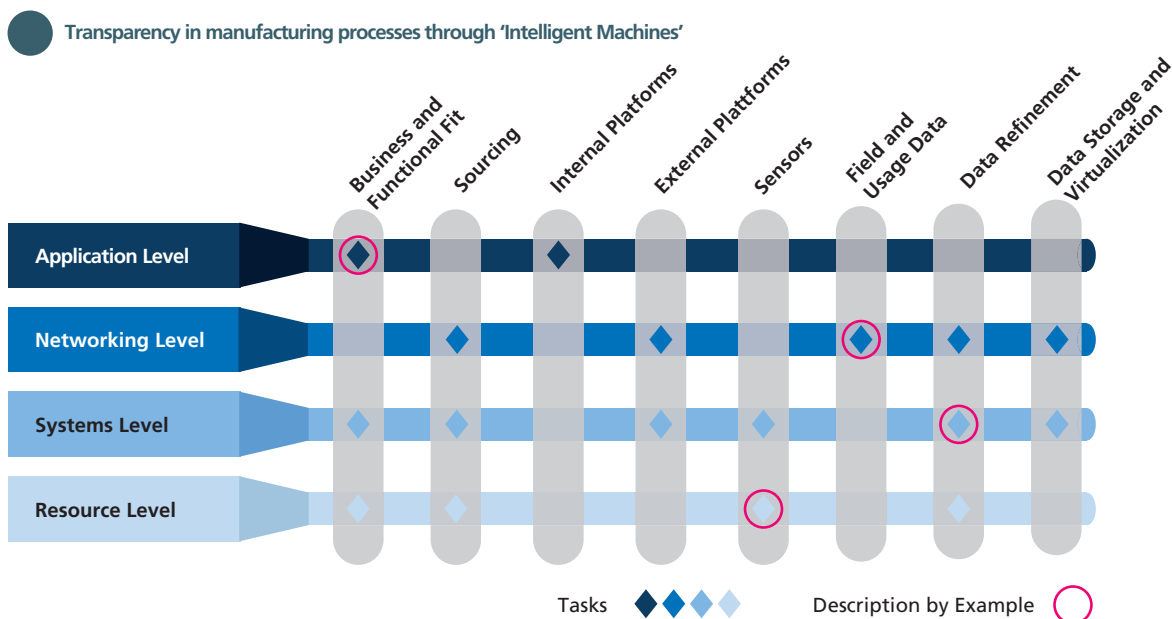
Transparency in manufacturing processes through 'Intelligent Machines'

Business and Functional Fit
Sourcing
Internal Platforms
External Platforms
Sensors
Field and Usage Data
Data Refinement
Data Storage and Virtualization

Application Level
Networking Level
Systems Level
Resource Level

Tasks
Description by Example